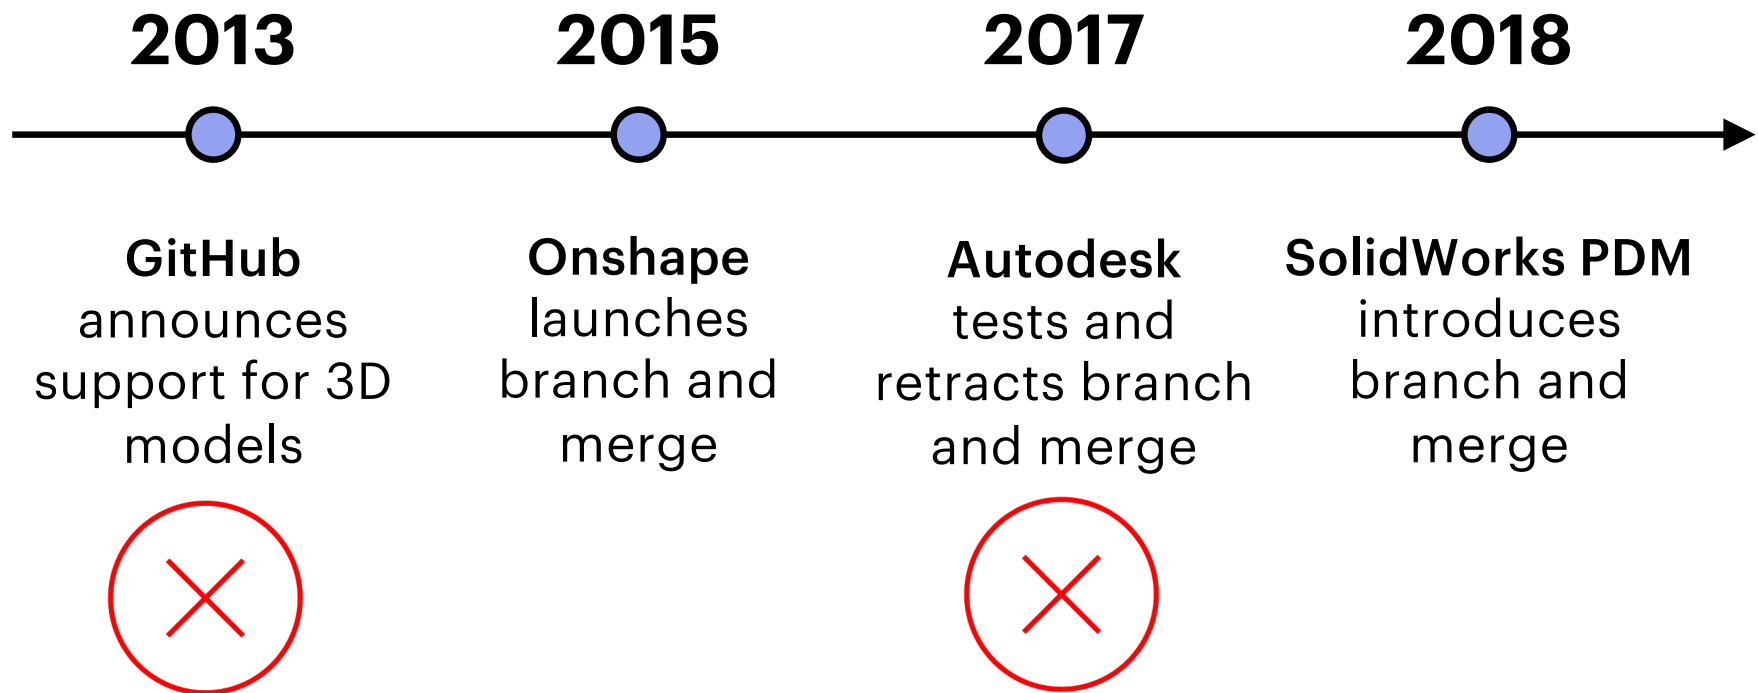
2013

2015

2017

2018

**GitHub** announces support for 3D models

**Onshape** launches branch and merge

**Autodesk** tests and retracts branch and merge

**SolidWorks PDM** introduces branch and merge